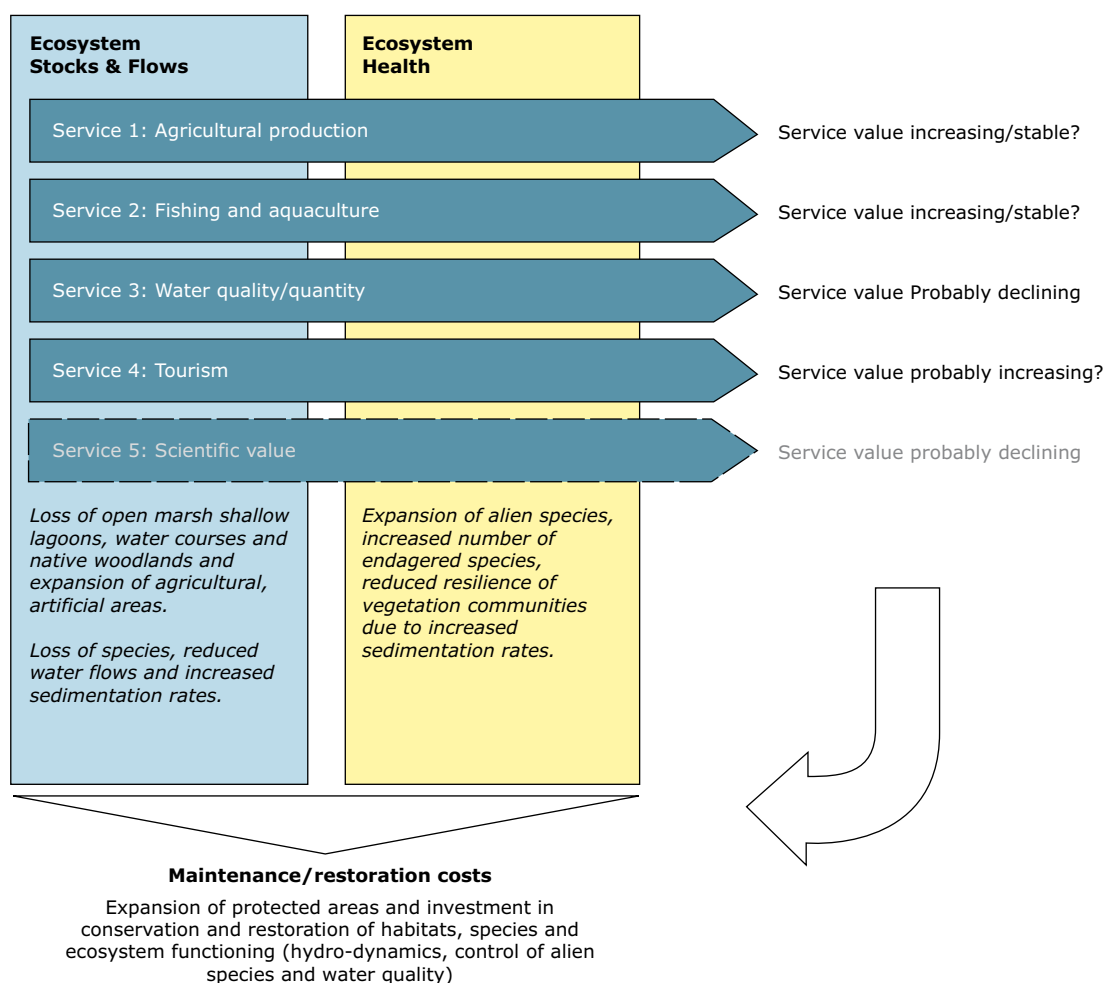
Ecosystem Stocks & Flows

Ecosystem Health

Service 1: Agricultural production

Service value increasing/stable?

Service 2: Fishing and aquaculture

Service value increasing/stable?

Service 3: Water quality/quantity

Service value Probably declining

Service 4: Tourism

Service value probably increasing?

Service 5: Scientific value

Service value probably declining

*Loss of open marsh shallow lagoons, water courses and native woodlands and expansion of agricultural, artificial areas.*

*Loss of species, reduced water flows and increased sedimentation rates.*

*Expansion of alien species, increased number of endagered species, reduced resilience of vegetation communities due to increased sedimentation rates.*

**Maintenance/restoration costs**

Expansion of protected areas and investment in conservation and restoration of habitats, species and ecosystem functioning (hydro-dynamics, control of alien species and water quality)